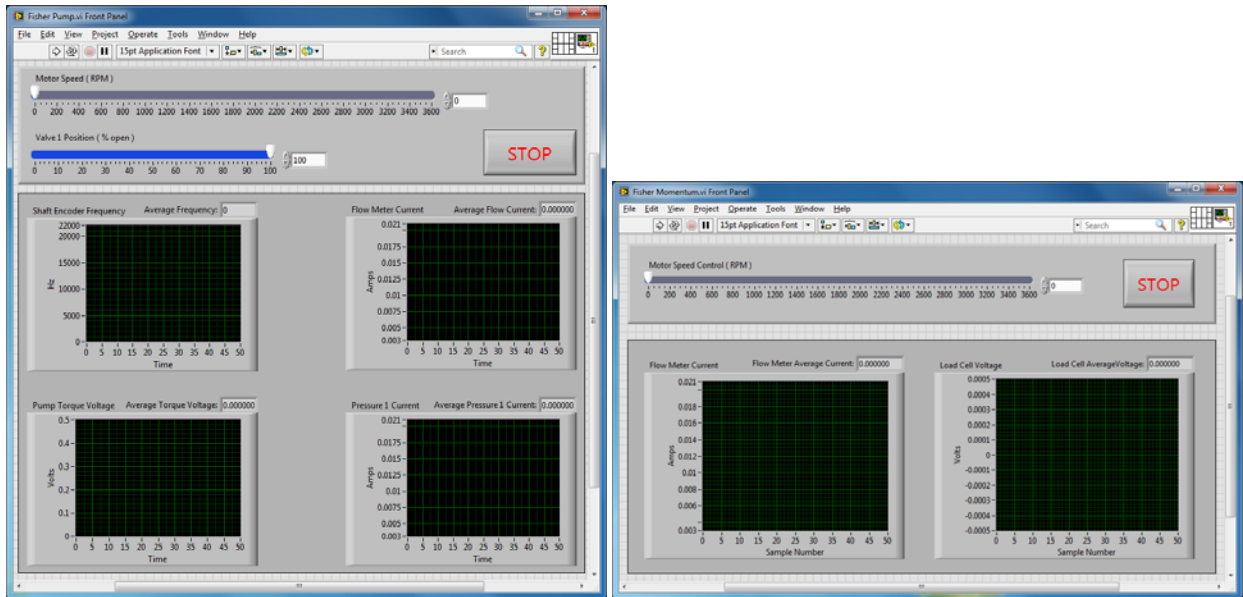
Fisher Pump.vi Front Panel

File Edit View Project Operate Tools Window Help

15pt Application Font

Search

Motor Speed ( RPM )

0 200 400 600 800 1000 1200 1400 1600 1800 2000 2200 2400 2600 2800 3000 3200 3400 3600

0

Valve 1 Position ( % open )

0 10 20 30 40 50 60 70 80 90 100

100

STOP

Shaft Encoder Frequency Average Frequency: 0

22000 20000 15000 10000 5000 0

Hz

0 5 10 15 20 25 30 35 40 45 50

Time

Flow Meter Current Average Flow Current: 0.000000

0.021 0.0175 0.015 0.0125 0.01 0.0075 0.005 0.003

Amps

0 5 10 15 20 25 30 35 40 45 50

Time

Pump Torque Voltage Average Torque Voltage: 0.000000

0.5 0.4 0.3 0.2 0.1 0

Volts

0 5 10 15 20 25 30 35 40 45 50

Time

Pressure 1 Current Average Pressure 1 Current: 0.000000

0.021 0.0175 0.015 0.0125 0.01 0.0075 0.005 0.003

Amps

0 5 10 15 20 25 30 35 40 45 50

Time

Fisher Momentum.vi Front Panel

File Edit View Project Operate Tools Window Help

15pt Application Font

Search

Motor Speed Control ( RPM )

0 200 400 600 800 1000 1200 1400 1600 1800 2000 2200 2400 2600 2800 3000 3200 3400 3600

0

STOP

Flow Meter Current Flow Meter Average Current: 0.000000

0.021 0.018 0.016 0.014 0.012 0.01 0.008 0.006 0.003

Amps

0 5 10 15 20 25 30 35 40 45 50

Sample Number

Load Cell Voltage Load Cell AverageVoltage: 0.000000

0.0005 0.0004 0.0003 0.0002 0.0001 0 -0.0001 -0.0002 -0.0003 -0.0004 -0.0005

Volts

0 5 10 15 20 25 30 35 40 45 50

Sample Number